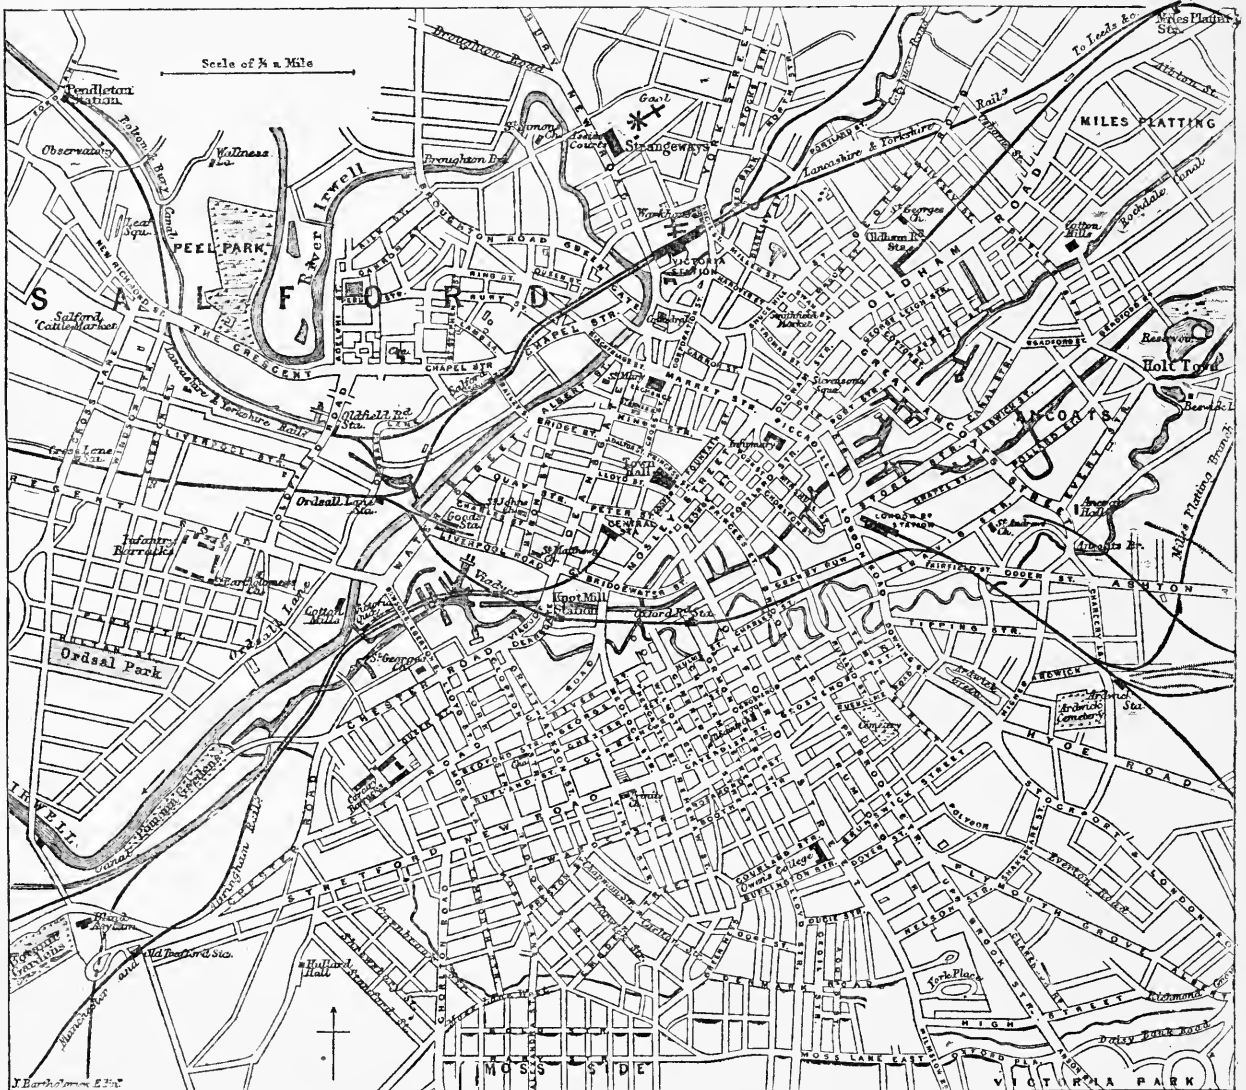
Scale of ½ a Mile

Pendleton Station

Observatory

Wellness

Lark Squ.

PEEL PARK

River Irwell

S A L F O R D

Salford Cattle Market

NEW RICHMOND

THE CRESCENT

Lancashire & Yorkshire Rail.

Cross Lane

Infantry Barracks

Ordsal Park

Ordsall Lane Sta.

Oldfield Rd. Sta.

Cotton Mills

Ordsall Lane

IRWELL

Canal

Pomona Gardens

Blind Asylum

Old Trafford Sta.

Manchester and

Botanic Gardens

Hullard Hall

Broughton Road

Broughton Br.

St. Simon's Ch.

Assize Courts

Strangeways

Gaol

Workhouse

Victoria Station

Chapel Str.

Cathedral

Salford

Goods Sta.

Liverpool Road

St. John's Ch.

St. Matthew's Ch.

Central Sta.

Town Hall

Viaduct

Knot Mill Station

Oxford Rd. Sta.

St. George's Ch.

Chester Road

Stretford

Cornbrook

Trinity Ch.

Owens College

York Place

Moss Side

Moss Lane East

Victoria Park

Chorlton

Infirmary

Stevenson Squ.

Smithfield Market

Piccadilly

London Road

Oldham Road

Oldham Rd. Sta.

St. George's Ch.

Cotton Mills

Rochdale Canal

MILES PLATTING

Miles Platting Sta.

To Leeds

Lancashire & Yorkshire Rail.

Reservoir

Holt Town

Ancoats

Ancoats Hall

St. Andrew's Ch.

London Rd. Station

Ashton

Ardwick Green

Ardwick Cemetery

Ardwick Sta.

Hyde Road

Cemetery

Stockport

Plymouth Grove

High Street

Richmond

Daisy Bank Road

Oxford Place

Miles Platting Branch

J. Bartholomew Edin.